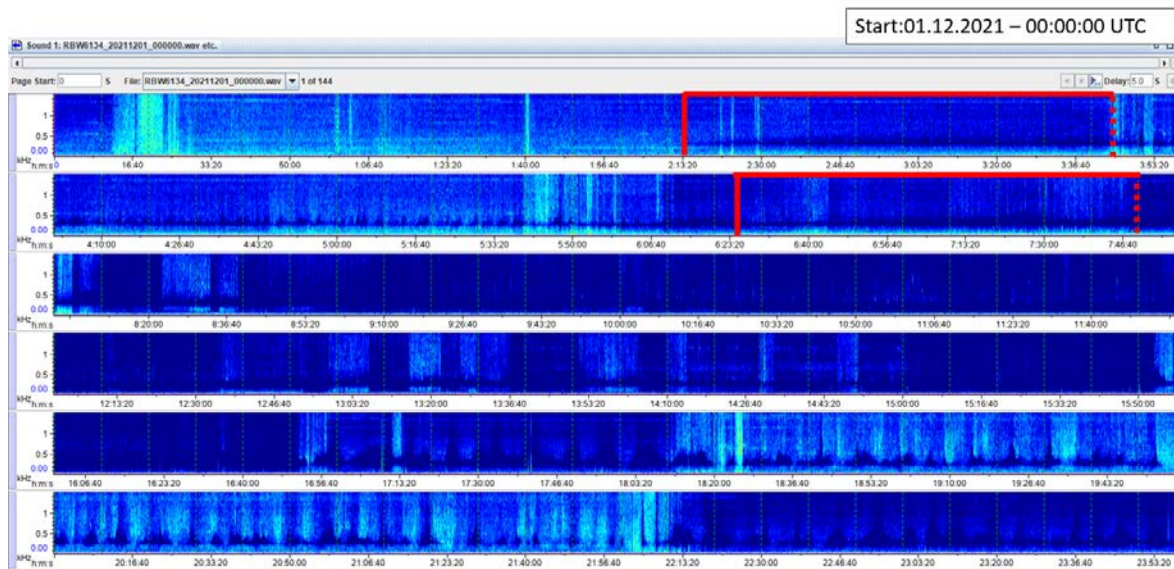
Start:01.12.2021 – 00:00:00 UTC

Sound 1: RBW6134_20211201_000000.wav etc.

Page Start: 0 S File: RBW6134_20211201_000000.wav 1 of 144 Delay: 5.0 S

1
0.5
0.00
kHz h:m:s 0 16:40 33:20 50:00 1:06:40 1:23:20 1:40:00 1:56:40 2:13:20 2:30:00 2:46:40 3:03:20 3:20:00 3:36:40 3:53:20

1
0.5
0.00
kHz h:m:s 4:10:00 4:26:40 4:43:20 5:00:00 5:16:40 5:33:20 5:50:00 6:06:40 6:23:20 6:40:00 6:56:40 7:13:20 7:30:00 7:46:40

1
0.5
0.00
kHz h:m:s 8:20:00 8:36:40 8:53:20 9:10:00 9:26:40 9:43:20 10:00:00 10:16:40 10:33:20 10:50:00 11:06:40 11:23:20 11:40:00

1
0.5
0.00
kHz h:m:s 12:13:20 12:30:00 12:46:40 13:03:20 13:20:00 13:36:40 13:53:20 14:10:00 14:26:40 14:43:20 15:00:00 15:16:40 15:33:20 15:50:00

1
0.5
0.00
kHz h:m:s 16:06:40 16:23:20 16:40:00 16:56:40 17:13:20 17:30:00 17:46:40 18:03:20 18:20:00 18:36:40 18:53:20 19:10:00 19:26:40 19:43:20

1
0.5
0.00
kHz h:m:s 20:16:40 20:33:20 20:50:00 21:06:40 21:23:20 21:40:00 21:56:40 22:13:20 22:30:00 22:46:40 23:03:20 23:20:00 23:36:40 23:53:20